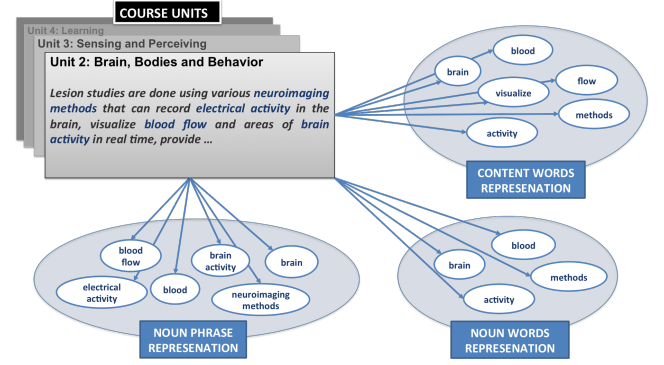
COURSE UNITS

Unit 4: Learning

Unit 3: Sensing and Perceiving

Unit 2: Brain, Bodies and Behavior

Lesion studies are done using various neuroimaging methods that can record electrical activity in the brain, visualize blood flow and areas of brain activity in real time, provide …

brain

blood

visualize

flow

methods

activity

CONTENT WORDS REPRESENATION

blood flow

brain activity

brain

electrical activity

blood

neuroimaging methods

NOUN PHRASE REPRESENATION

blood

brain

methods

activity

NOUN WORDS REPRESENATION